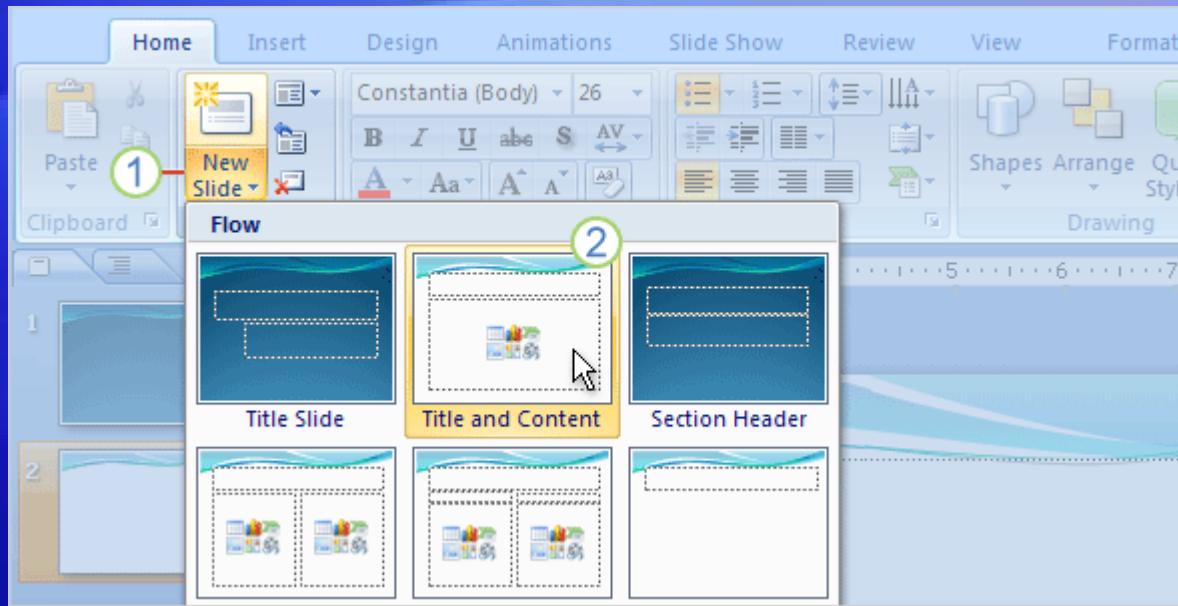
Home Insert Design Animations Slide Show Review View Format

Paste

Clipboard

New Slide

1

Constantia (Body) 26

B I U abc S AV

A Aa A A

Shapes Arrange Qu Styl

Drawing

Flow

2

·5·6·7

1

2

Title Slide

Title and Content

Section Header